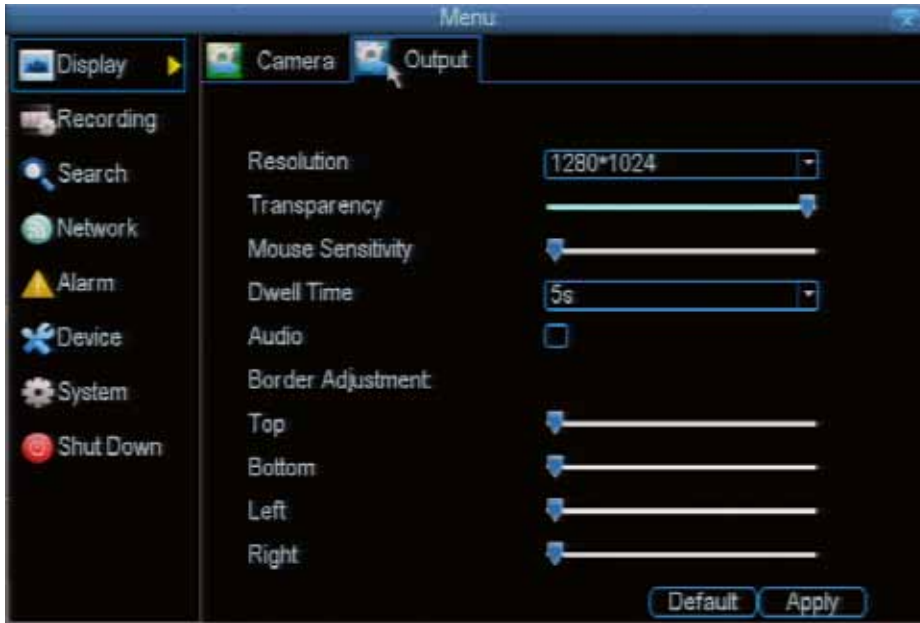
Menu

Display
Recording
Search
Network
Alarm
Device
System
Shut Down

Camera
Output

Resolution
1280*1024
Transparency
Mouse Sensitivity
Dwell Time
5s
Audio
Border Adjustment
Top
Bottom
Left
Right

Default
Apply